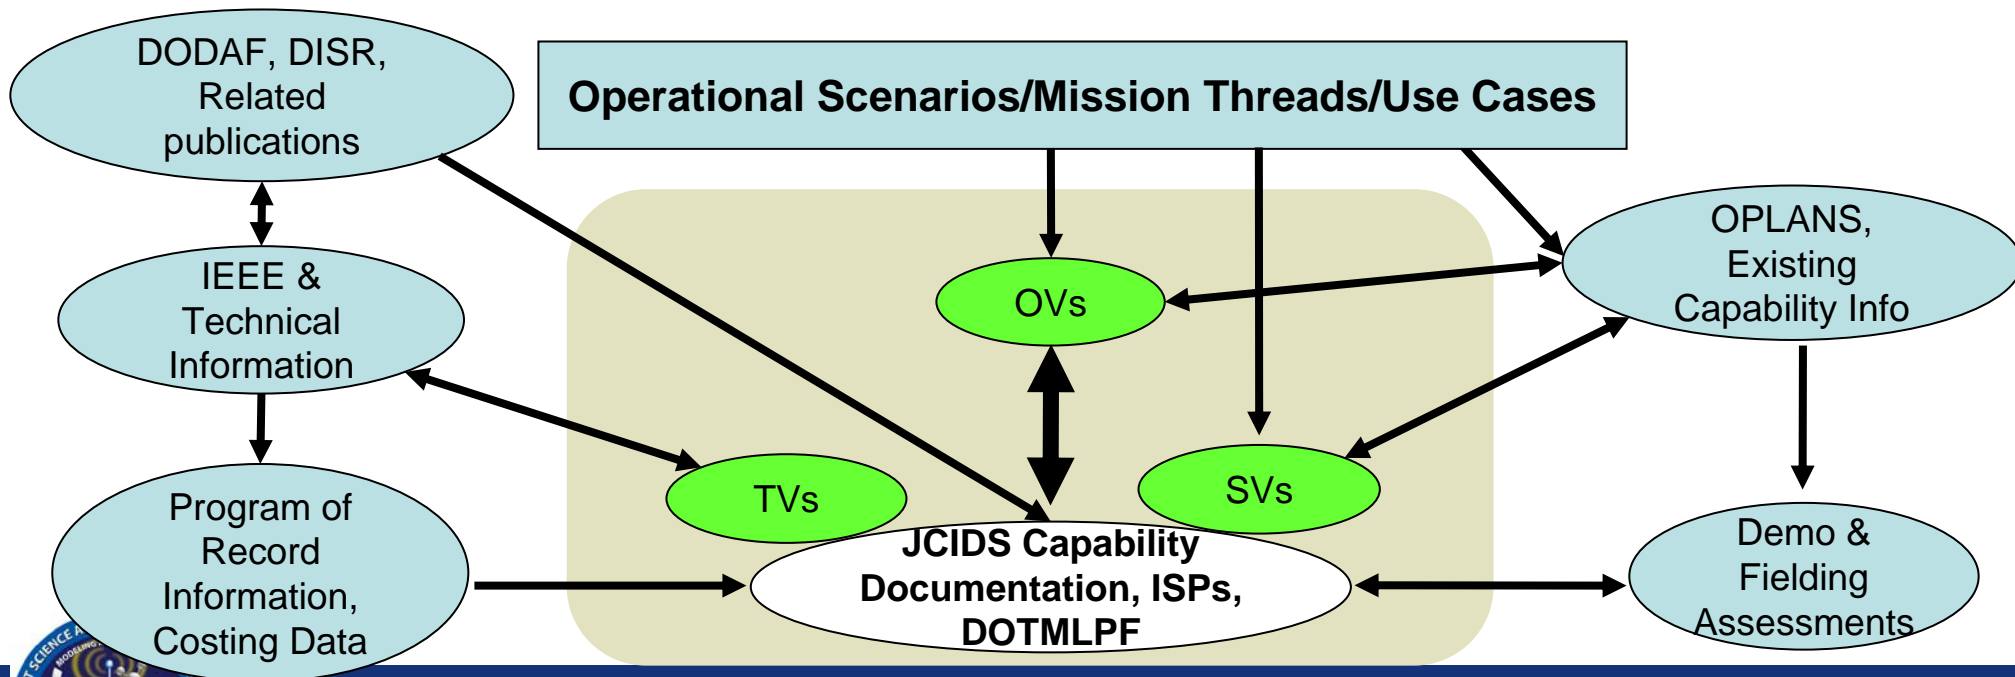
DODAF, DISR, Related publications

Operational Scenarios/Mission Threads/Use Cases

IEEE & Technical Information

OVs

OPLANS, Existing Capability Info

Program of Record Information, Costing Data

TVs

SVs

JCIDS Capability Documentation, ISPs, DOTMLPF

Demo & Fielding Assessments

SCIENCE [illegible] MODELING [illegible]